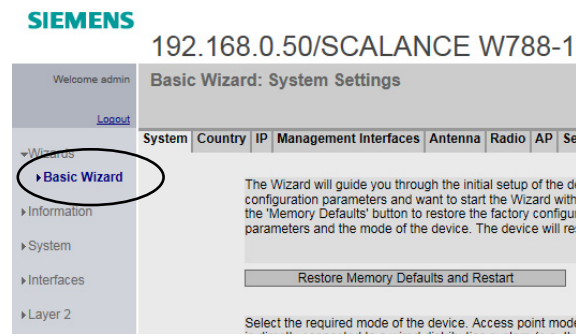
SIEMENS

192.168.0.50/SCALANCE W788-1

Welcome admin

Logout

Wizards

Basic Wizard

Information

System

Interfaces

Layer 2

Basic Wizard: System Settings

System | Country | IP | Management Interfaces | Antenna | Radio | AP | Se

The Wizard will guide you through the initial setup of the de configuration parameters and want to start the Wizard with the 'Memory Defaults' button to restore the factory configu parameters and the mode of the device. The device will re

Restore Memory Defaults and Restart

Select the required mode of the device. Access point mode